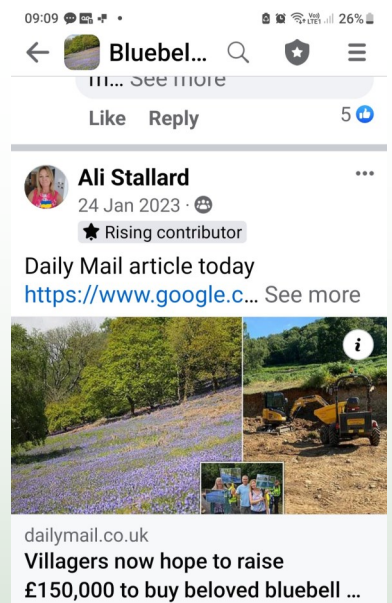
09:09 26%

Bluebel...

m... See more

Like Reply 5

Ali Stallard
24 Jan 2023 ·
Rising contributor

Daily Mail article today
https://www.google.c... See more

dailymail.co.uk
Villagers now hope to raise £150,000 to buy beloved bluebell ...